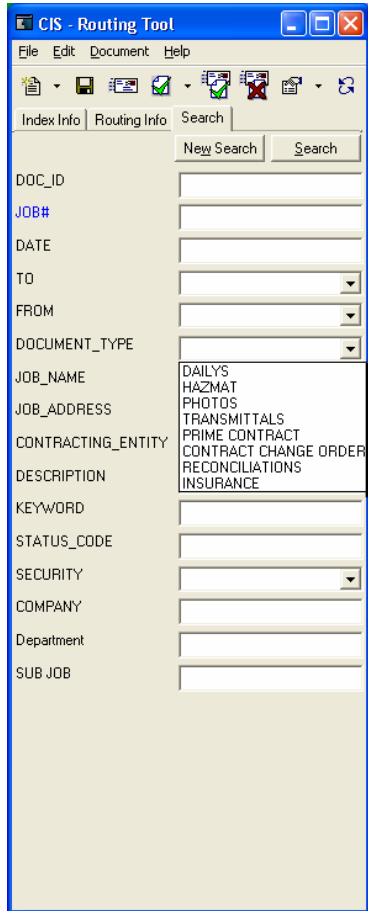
CIS - Routing Tool

File Edit Document Help

Index Info | Routing Info | Search

New Search | Search

DOC_ID

JOB#

DATE

TO

FROM

DOCUMENT_TYPE

JOB_NAME

JOB_ADDRESS

CONTRACTING_ENTITY

DESCRIPTION

DAILYS
HAZMAT
PHOTOS
TRANSMITTALS
PRIME CONTRACT
CONTRACT CHANGE ORDER
RECONCILIATIONS
INSURANCE

KEYWORD

STATUS_CODE

SECURITY

COMPANY

Department

SUB JOB